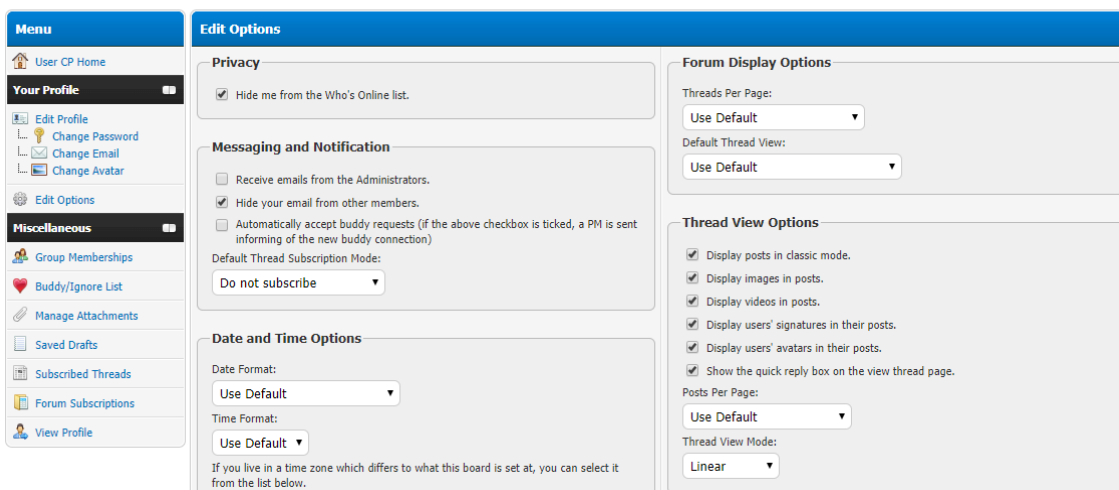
Menu

User CP Home

Your Profile

Edit Profile
Change Password
Change Email
Change Avatar

Edit Options

Miscellaneous

Group Memberships
Buddy/Ignore List
Manage Attachments
Saved Drafts
Subscribed Threads
Forum Subscriptions
View Profile

Edit Options

Privacy

Hide me from the Who's Online list.

Messaging and Notification

Receive emails from the Administrators.

Hide your email from other members.

Automatically accept buddy requests (if the above checkbox is ticked, a PM is sent informing of the new buddy connection)

Default Thread Subscription Mode:

Do not subscribe

Date and Time Options

Date Format:

Use Default

Time Format:

Use Default

If you live in a time zone which differs to what this board is set at, you can select it from the list below.

Forum Display Options

Threads Per Page:

Use Default

Default Thread View:

Use Default

Thread View Options

Display posts in classic mode.

Display images in posts.

Display videos in posts.

Display users' signatures in their posts.

Display users' avatars in their posts.

Show the quick reply box on the view thread page.

Posts Per Page:

Use Default

Thread View Mode:

Linear